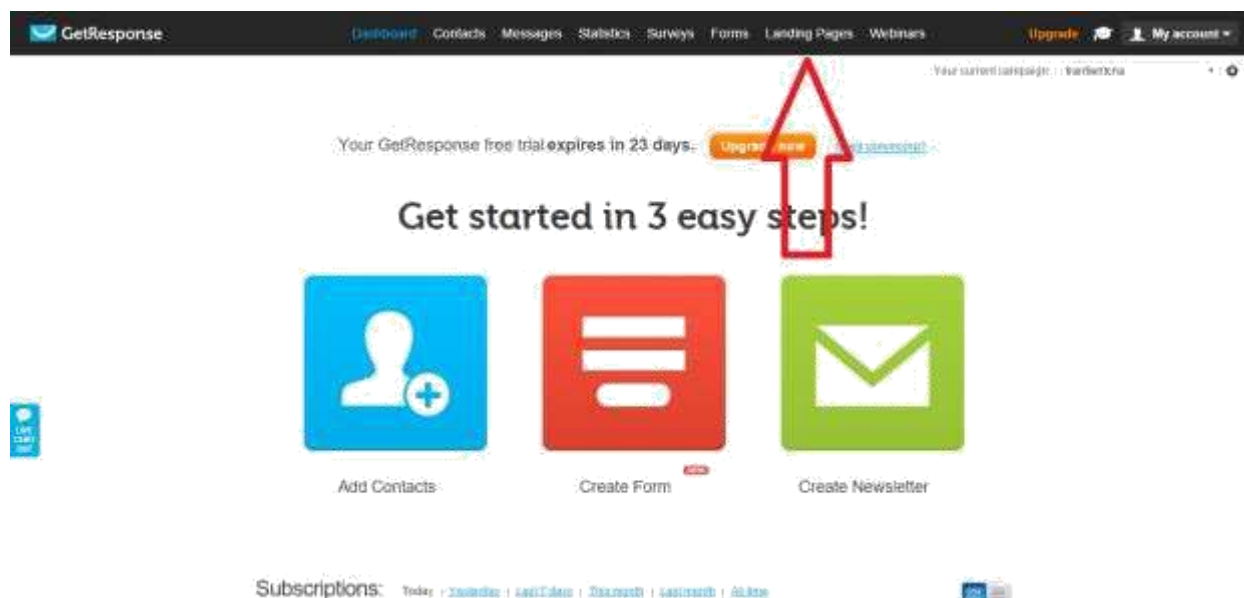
GetResponse

Dashboard Contacts Messages Statistics Surveys Forms Landing Pages Webinars

Upgrade My account

Your current campaign: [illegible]

Your GetResponse free trial expires in 23 days. Upgrade now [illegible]

Get started in 3 easy steps!

Add Contacts

Create Form

Create Newsletter

Subscriptions: Today | Yesterday | Last 7 days | This month | Last month | All time